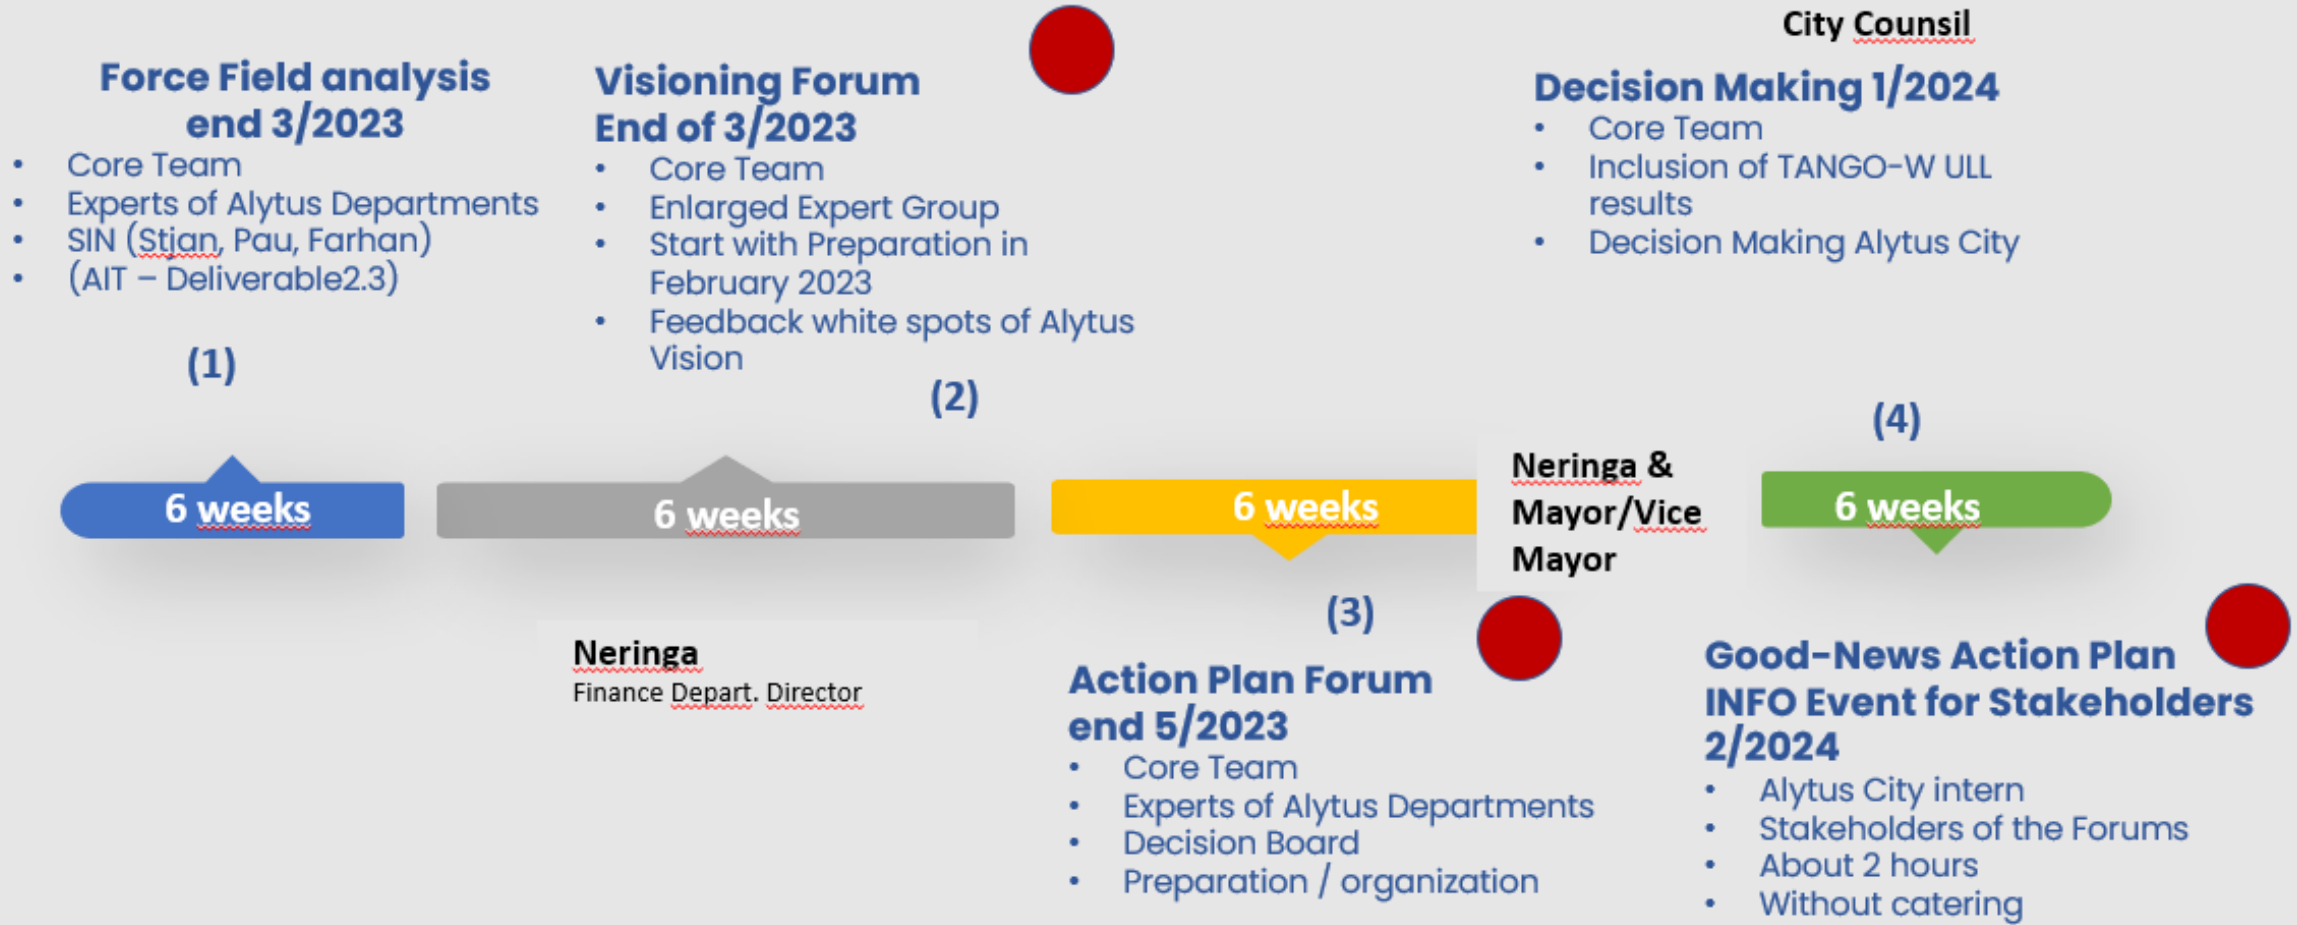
Force Field analysis end 3/2023
- Core Team
- Experts of Alytus Departments
- SIN (Stjan, Pau, Farhan)
- (AIT – Deliverable2.3)

(1)

Visioning Forum End of 3/2023
- Core Team
- Enlarged Expert Group
- Start with Preparation in February 2023
- Feedback white spots of Alytus Vision

(2)

City Counsil

Decision Making 1/2024
- Core Team
- Inclusion of TANGO-W ULL results
- Decision Making Alytus City

(4)

6 weeks

6 weeks

6 weeks

Neringa & Mayor/Vice Mayor

6 weeks

Neringa
Finance Depart. Director

(3)

Action Plan Forum end 5/2023
- Core Team
- Experts of Alytus Departments
- Decision Board
- Preparation / organization

Good-News Action Plan INFO Event for Stakeholders 2/2024
- Alytus City intern
- Stakeholders of the Forums
- About 2 hours
- Without catering